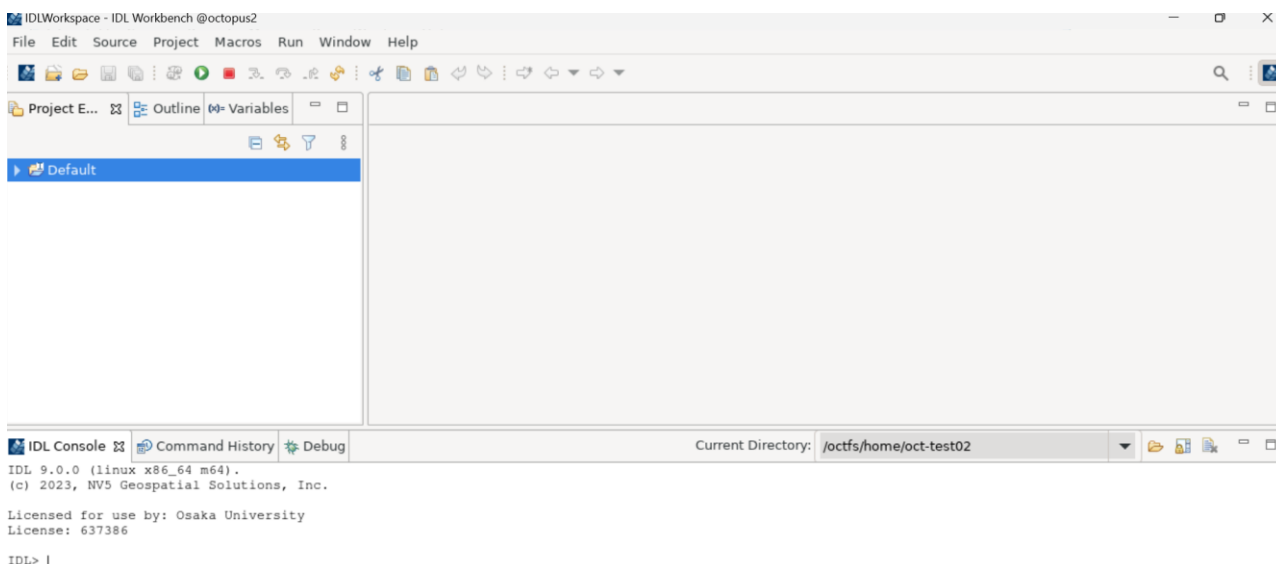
IDLWorkspace - IDL Workbench @octopus2

File Edit Source Project Macros Run Window Help

Project E... Outline Variables

Default

IDL Console Command History Debug

Current Directory: /octfs/home/oct-test02

IDL 9.0.0 (linux x86_64 m64).
(c) 2023, NV5 Geospatial Solutions, Inc.

Licensed for use by: Osaka University
License: 637386

IDL>